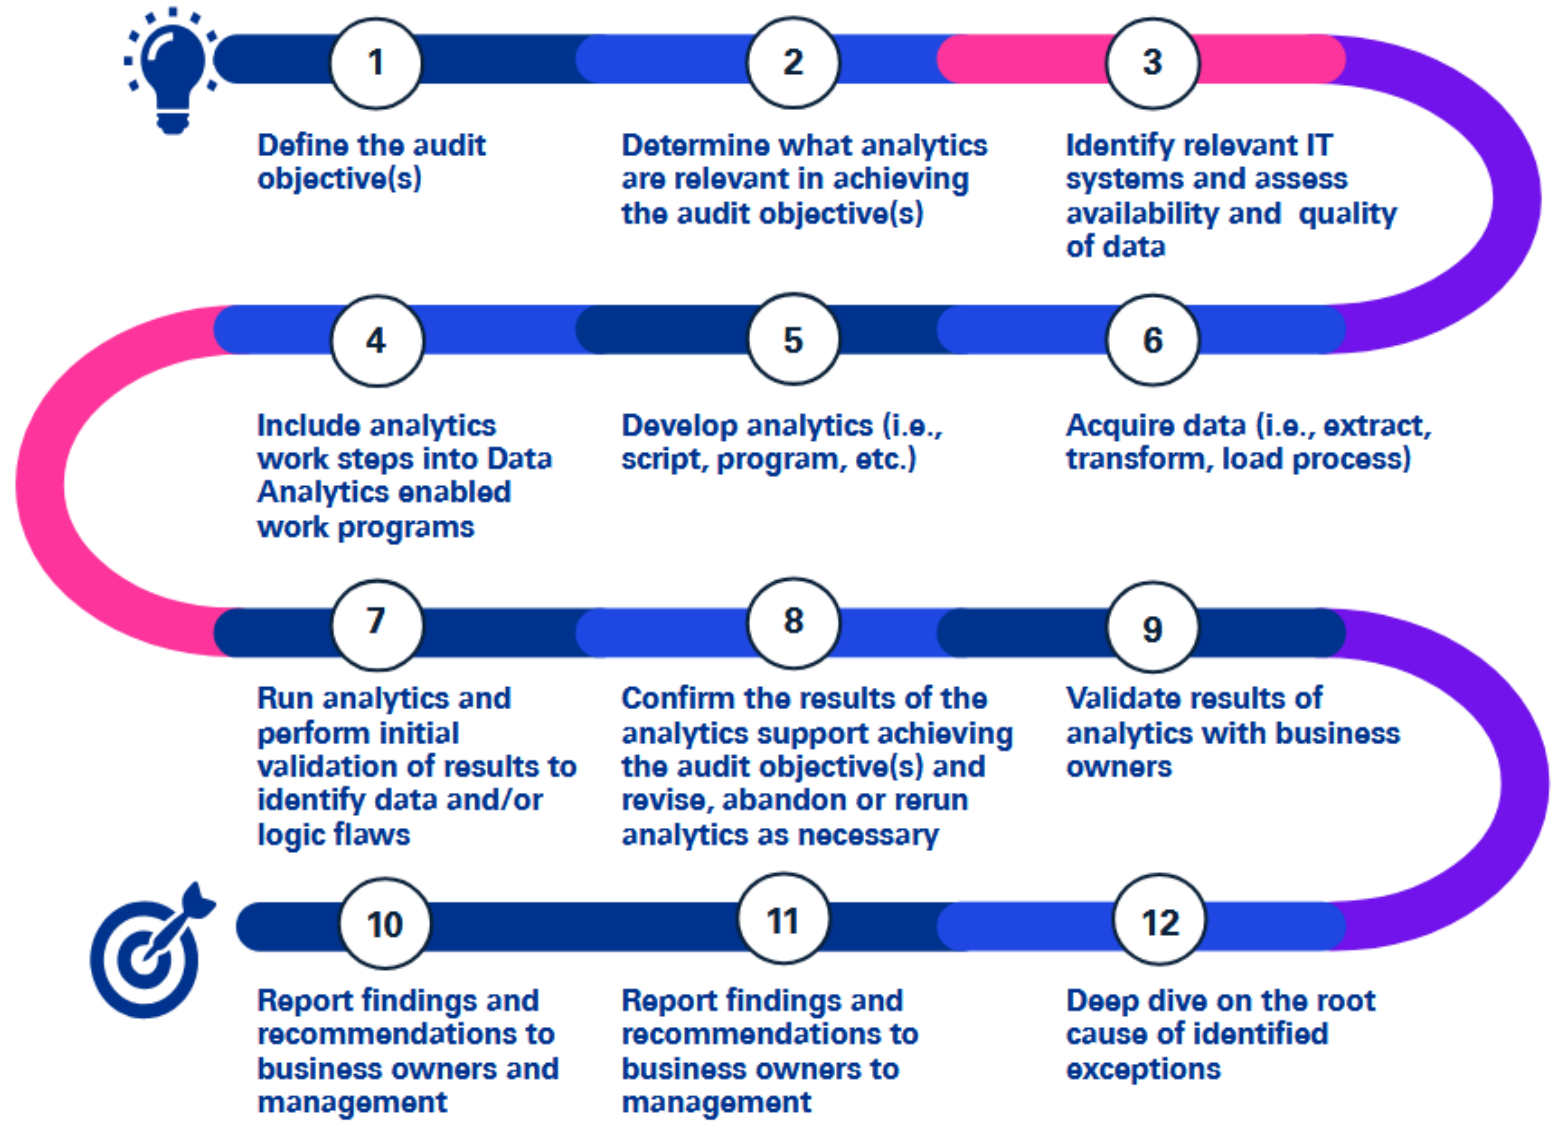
1
Define the audit objective(s)

2
Determine what analytics are relevant in achieving the audit objective(s)

3
Identify relevant IT systems and assess availability and quality of data

4
Include analytics work steps into Data Analytics enabled work programs

5
Develop analytics (i.e., script, program, etc.)

6
Acquire data (i.e., extract, transform, load process)

7
Run analytics and perform initial validation of results to identify data and/or logic flaws

8
Confirm the results of the analytics support achieving the audit objective(s) and revise, abandon or rerun analytics as necessary

9
Validate results of analytics with business owners

10
Report findings and recommendations to business owners and management

11
Report findings and recommendations to business owners to management

12
Deep dive on the root cause of identified exceptions